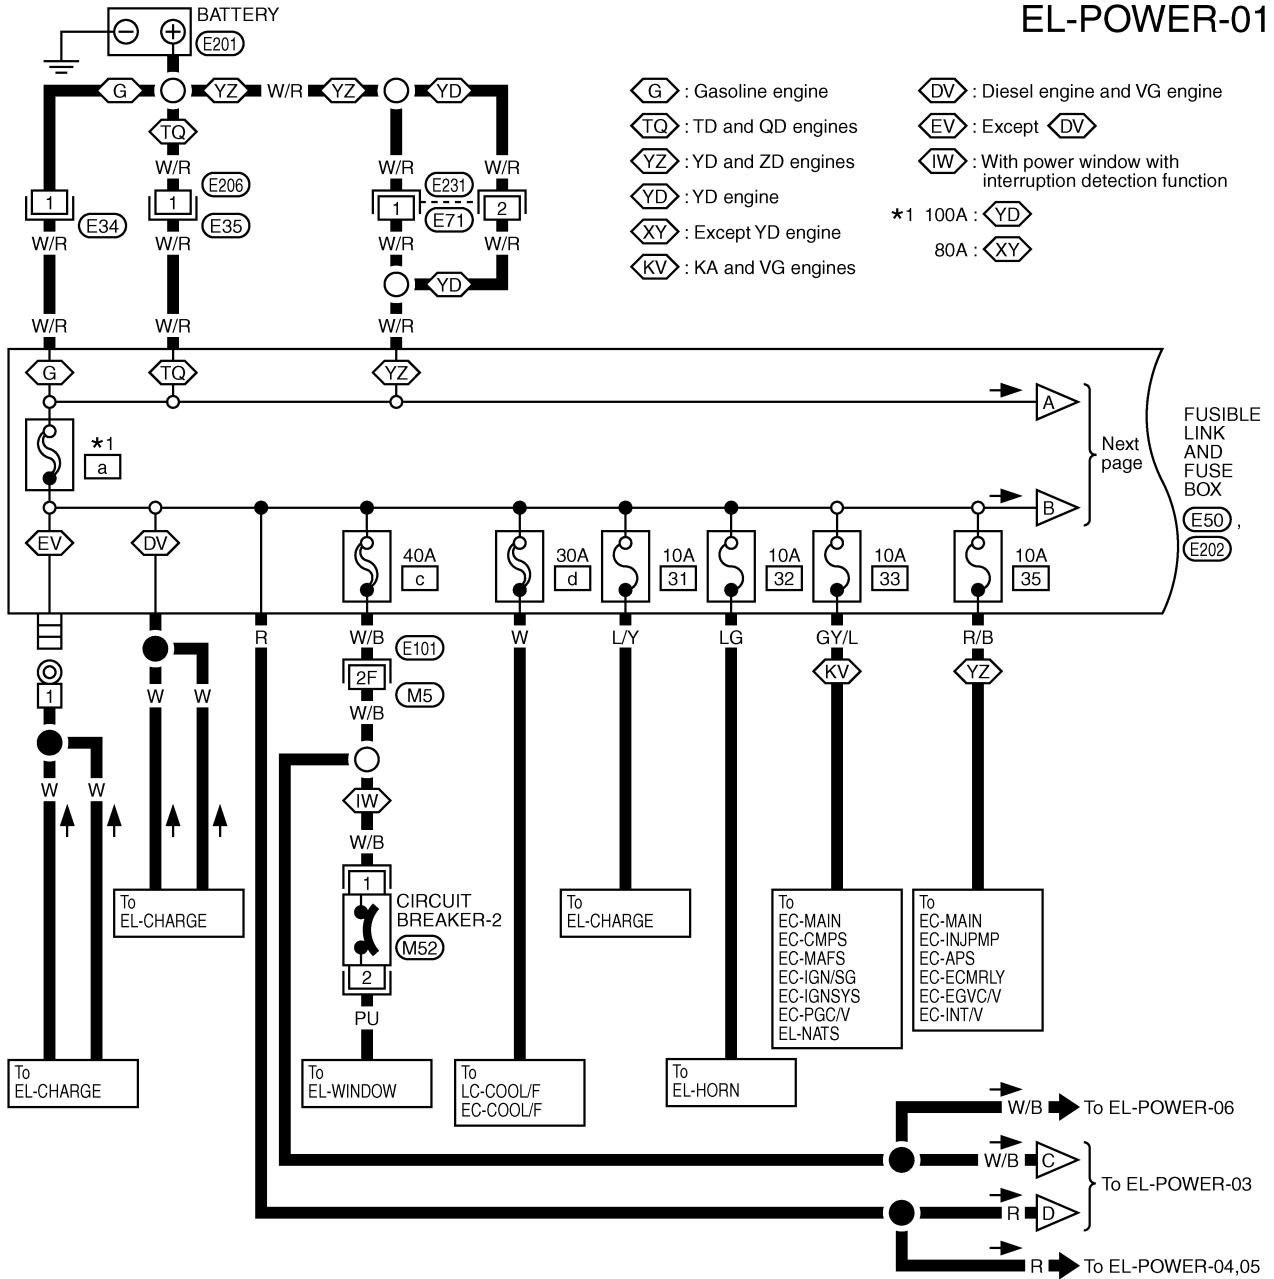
EL-POWER-01

BATTERY
E201

G YZ W/R YZ YD

TQ
W/R W/R W/R
E206
E231
1 1 1 2
E34 E35 E71
W/R W/R W/R W/R
YD
W/R W/R W/R

G : Gasoline engine
TQ : TD and QD engines
YZ : YD and ZD engines
YD : YD engine
XY : Except YD engine
KV : KA and VG engines
DV : Diesel engine and VG engine
EV : Except DV
IW : With power window with interruption detection function
*1 100A : YD
80A : XY

G TQ YZ
A
*1
a
Next page
B
FUSIBLE LINK AND FUSE BOX
E50, E202

EV DV
40A c
30A d
10A 31
10A 32
10A 33
10A 35

R W/B W L/Y LG GY/L R/B
E101
2F
M5
KV YZ
1
W W
W/B
W W
IW
W/B
1
CIRCUIT BREAKER-2
M52
2
PU

To EL-CHARGE
To EL-CHARGE
To EL-WINDOW
To LC-COOL/F EC-COOL/F
To EL-CHARGE
To EL-HORN
To EC-MAIN EC-CMPS EC-MAFS EC-IGN/SG EC-IGNSYS EC-PGC/V EL-NATS
To EC-MAIN EC-INJPMP EC-APS EC-ECMRLY EC-EGVC/V EC-INT/V

W/B To EL-POWER-06
W/B C
R D
To EL-POWER-03
R To EL-POWER-04,05